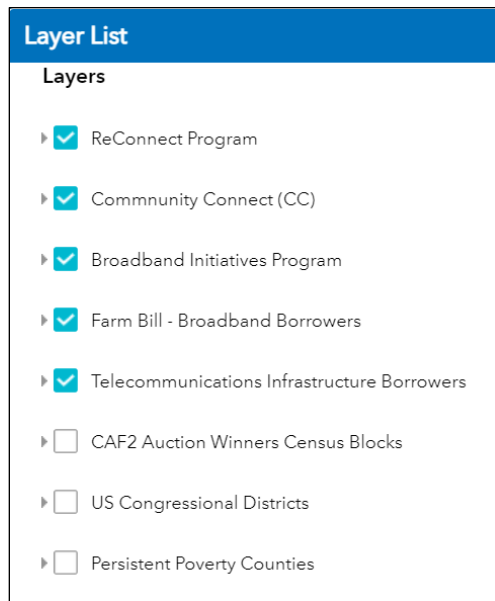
Layer List

Layers

ReConnect Program

Commnunity Connect (CC)

Broadband Initiatives Program

Farm Bill - Broadband Borrowers

Telecommunications Infrastructure Borrowers

CAF2 Auction Winners Census Blocks

US Congressional Districts

Persistent Poverty Counties